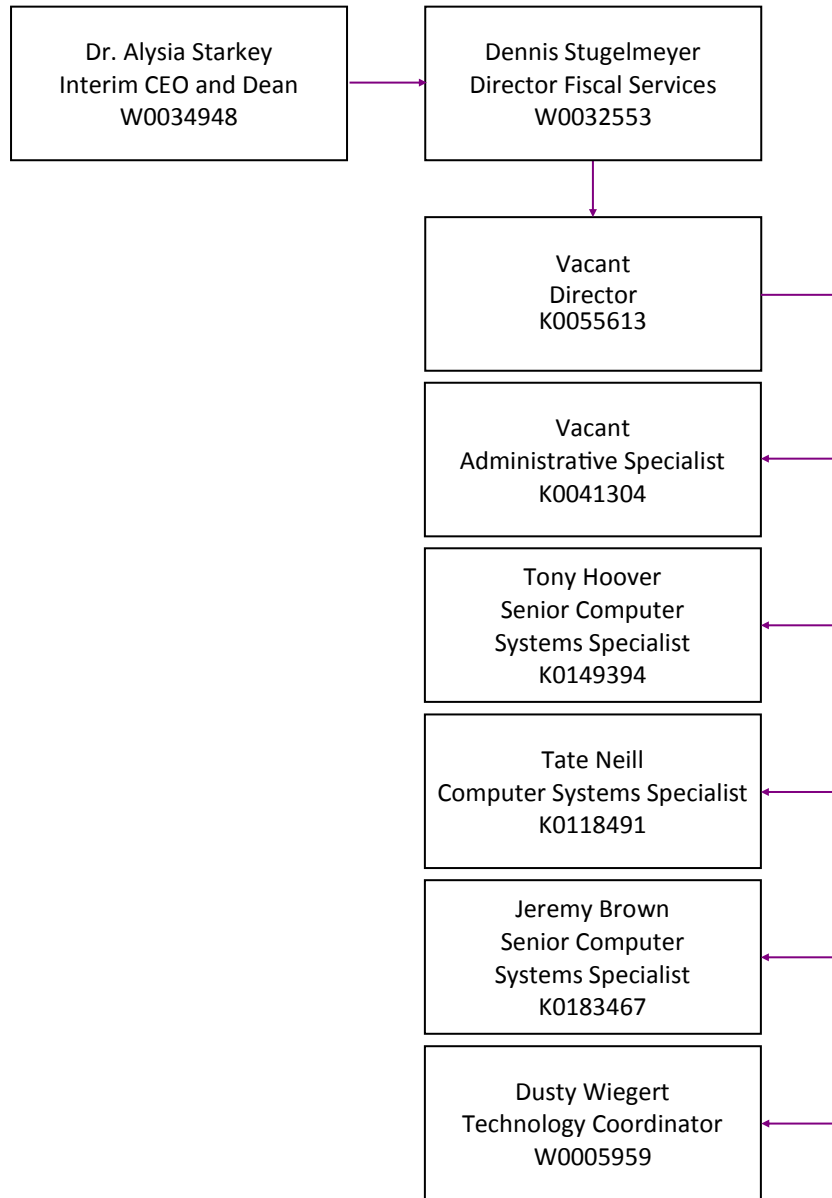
Dr. Alysia Starkey
Interim CEO and Dean
W0034948

Dennis Stugelmeyer
Director Fiscal Services
W0032553

Vacant
Director
K0055613

Vacant
Administrative Specialist
K0041304

Tony Hoover
Senior Computer Systems Specialist
K0149394

Tate Neill
Computer Systems Specialist
K0118491

Jeremy Brown
Senior Computer Systems Specialist
K0183467

Dusty Wiegert
Technology Coordinator
W0005959